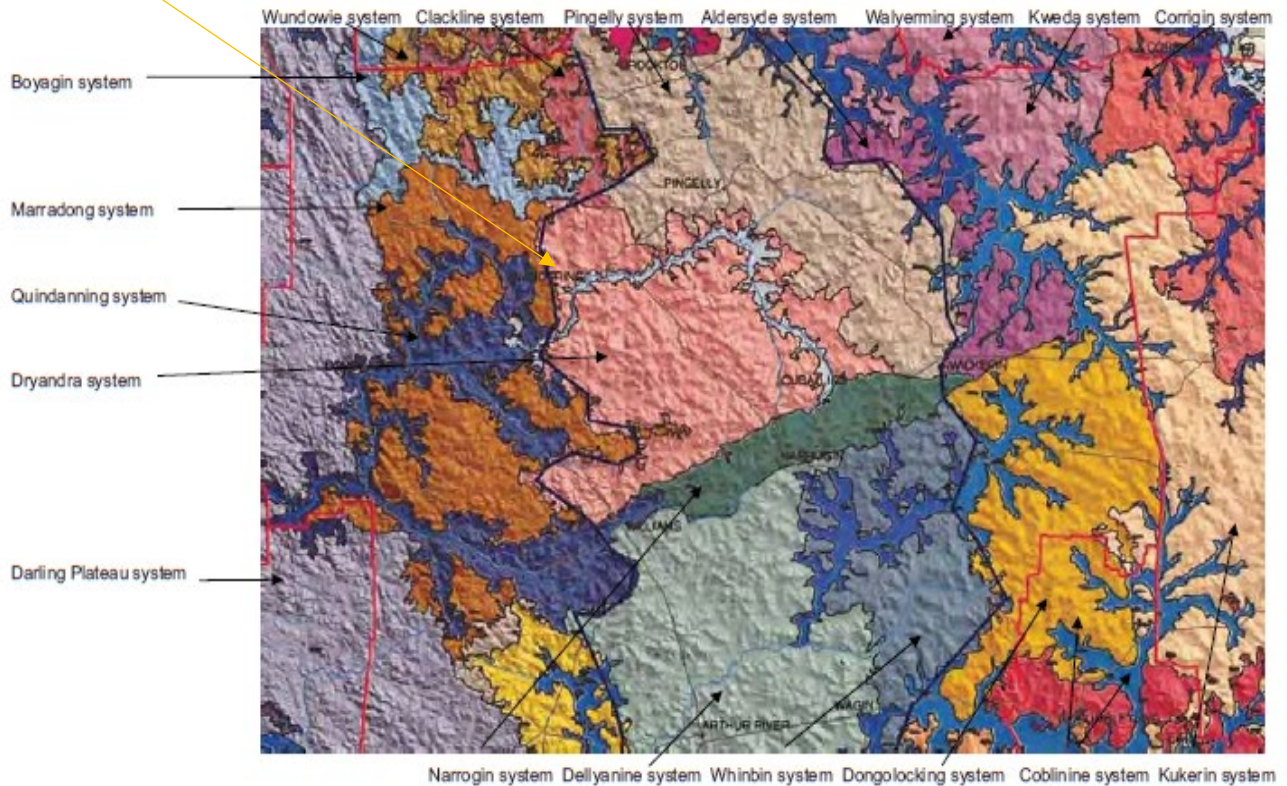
Wundowie system Clackline system Pingelly system Aldersyde system Walyerming system Kweda system Corrigin system

Boyagin system

Marradong system

Quindanning system

Dryandra system

Darling Plateau system

PINGELLY

NARROGIN

ARTHUR RIVER

WAGIN

Narrogin system Dellyanine system Whinbin system Dongolocking system Coblinine system Kukerin system